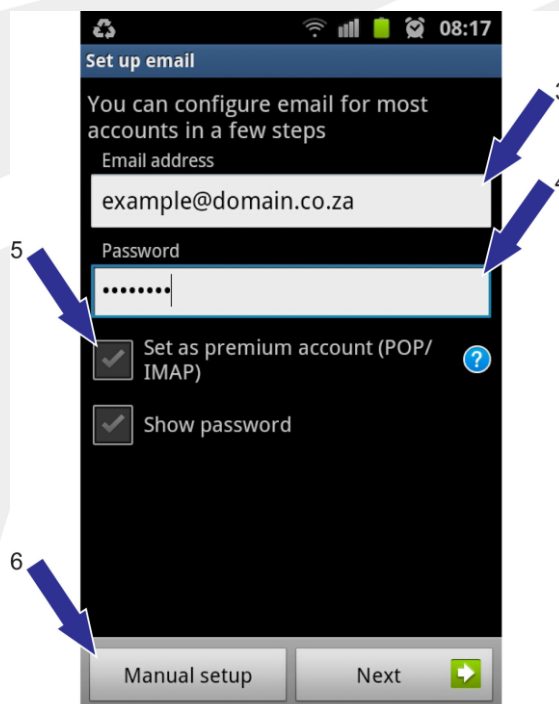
08:17

Set up email

You can configure email for most accounts in a few steps

3

4

Email address

example@domain.co.za

Password

5

••••••••

Set as premium account (POP/ IMAP)

?

Show password

6

Manual setup

Next